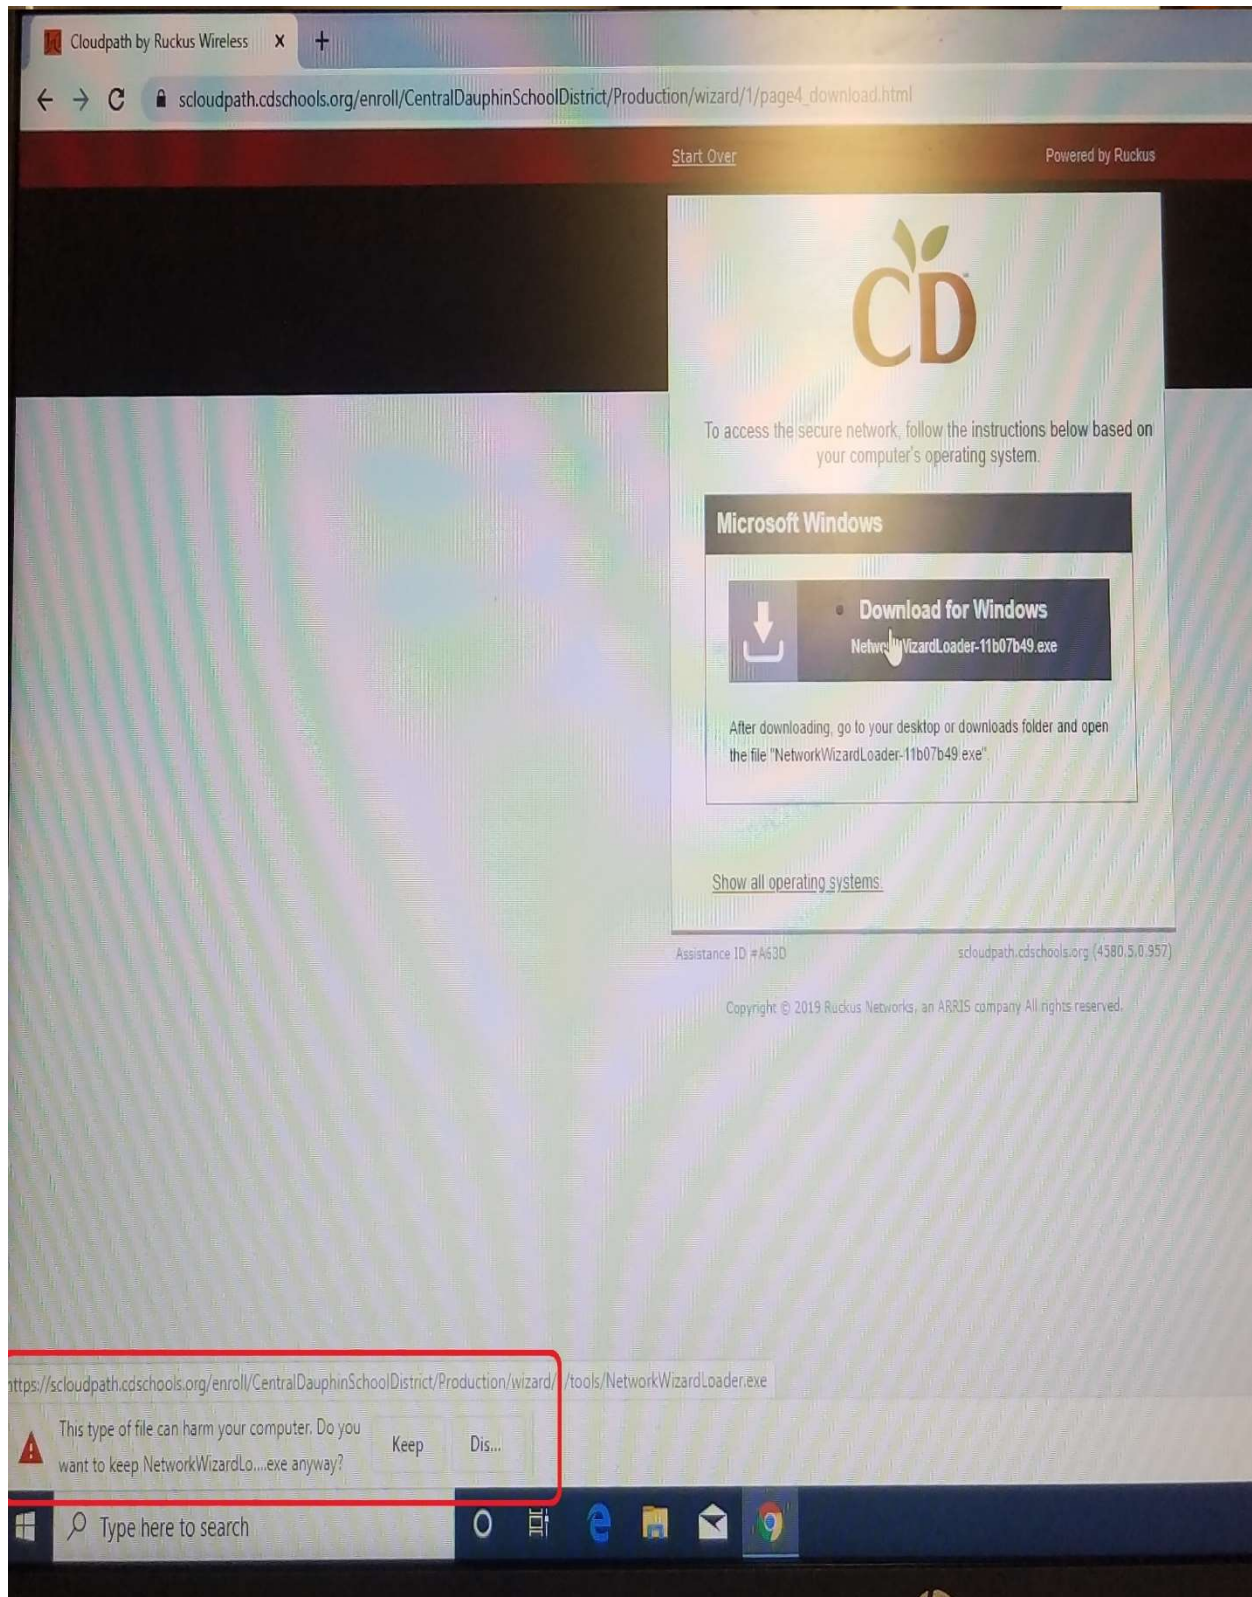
Cloudpath by Ruckus Wireless ×

scloudpath.cdschools.org/enroll/CentralDauphinSchoolDistrict/Production/wizard/1/page4_download.html

Start Over

Powered by Ruckus

CD

To access the secure network, follow the instructions below based on your computer's operating system.

Microsoft Windows

Download for Windows
Netw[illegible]WizardLoader-11b07b49.exe

After downloading, go to your desktop or downloads folder and open the file "NetworkWizardLoader-11b07b49.exe"

Show all operating systems

Assistance ID #A63D

scloudpath.cdschools.org (4580.5.0.957)

Copyright © 2019 Ruckus Networks, an ARRIS company All rights reserved.

ttps://scloudpath.cdschools.org/enroll/CentralDauphinSchoolDistrict/Production/wizard/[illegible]/tools/NetworkWizardLoader.exe

This type of file can harm your computer. Do you want to keep NetworkWizardLo....exe anyway?

Keep

Dis...

Type here to search